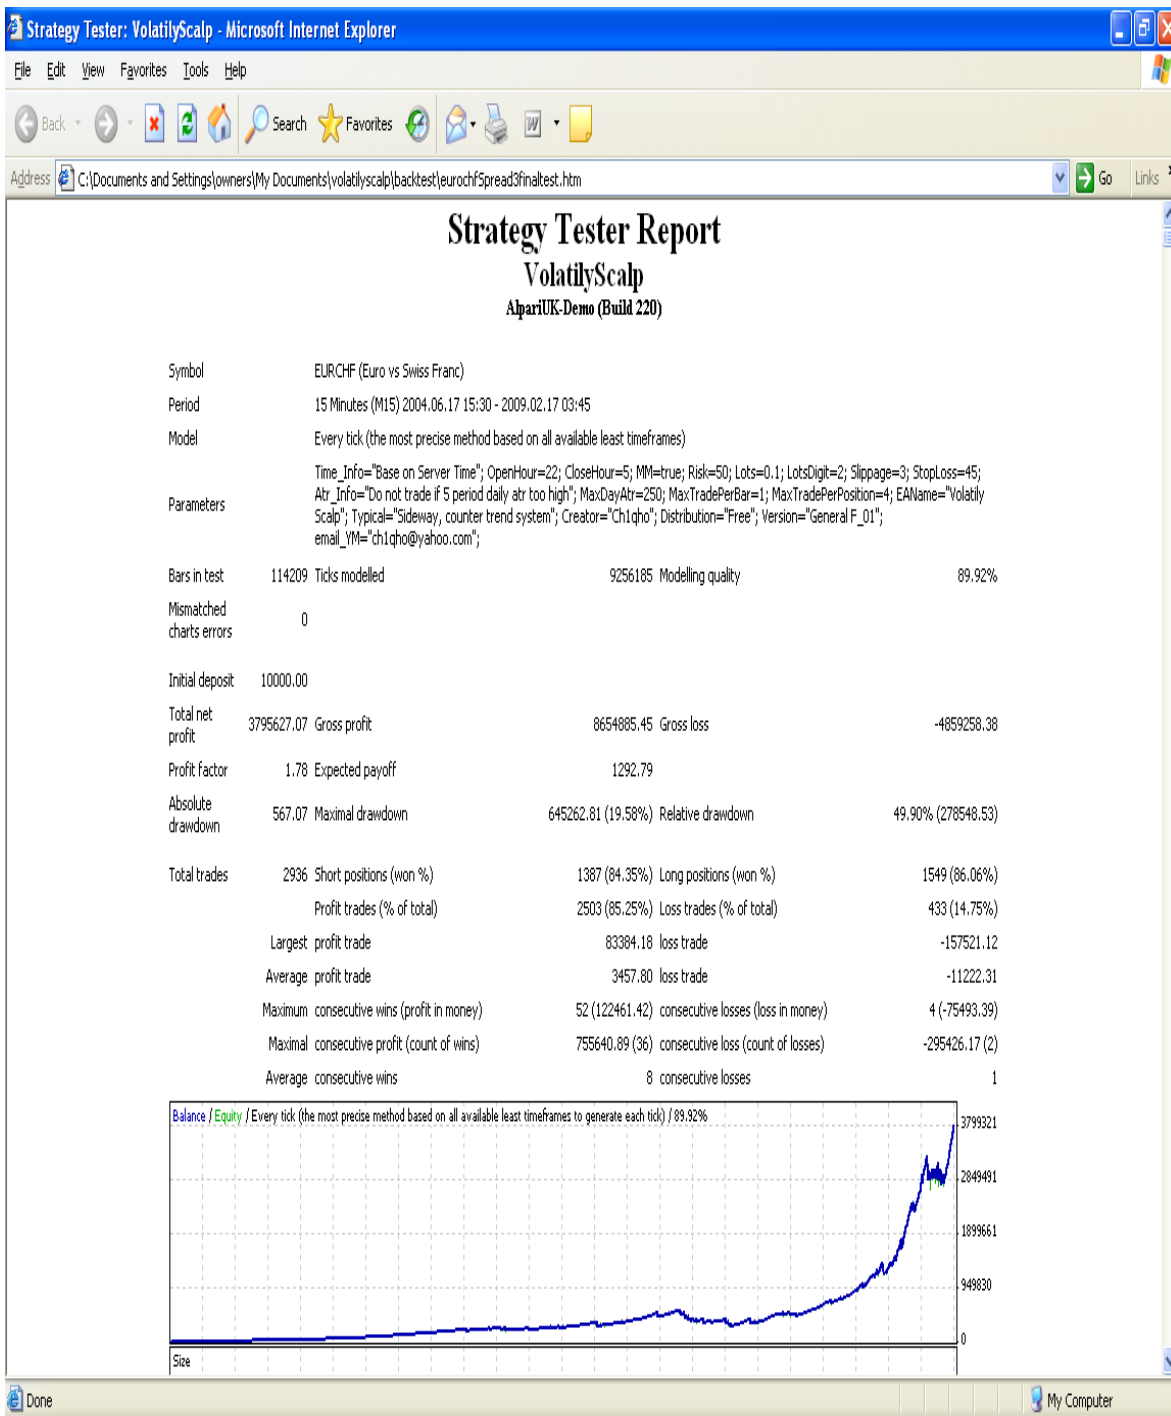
Strategy Tester: VolatilyScalp - Microsoft Internet Explorer

File Edit View Favorites Tools Help

Back Search Favorites

Address C:\Documents and Settings\owners\My Documents\volatilyscalp\backtest\eurochfSpread3finaltest.htm Go Links

Strategy Tester Report
VolatilyScalp
AlpariUK-Demo (Build 220)

| | | | | |
|---|---|---|---|---|
| Symbol | EURCHF (Euro vs Swiss Franc) | | | |
| Period | 15 Minutes (M15) 2004.06.17 15:30 - 2009.02.17 03:45 | | | |
| Model | Every tick (the most precise method based on all available least timeframes) | | | |
| Parameters | Time_Info="Base on Server Time"; OpenHour=22; CloseHour=5; MM=true; Risk=50; Lots=0.1; LotsDigit=2; Slippage=3; StopLoss=45; Atr_Info="Do not trade if 5 period daily atr too high"; MaxDayAtr=250; MaxTradePerBar=1; MaxTradePerPosition=4; EAName="Volatily Scalp"; Typical="Sideway, counter trend system"; Creator="Ch1qho"; Distribution="Free"; Version="General F_01"; email_YM="ch1qho@yahoo.com"; | | | |
| Bars in test | 114209 | Ticks modelled | 9256185 | Modelling quality | 89.92% |
| Mismatched charts errors | 0 | | | |
| Initial deposit | 10000.00 | | | |
| Total net profit | 3795627.07 | Gross profit | 8654885.45 | Gross loss | -4859258.38 |
| Profit factor | 1.78 | Expected payoff | 1292.79 | | |
| Absolute drawdown | 567.07 | Maximal drawdown | 645262.81 (19.58%) | Relative drawdown | 49.90% (278548.53) |
| Total trades | 2936 | Short positions (won %) | 1387 (84.35%) | Long positions (won %) | 1549 (86.06%) |
| | | Profit trades (% of total) | 2503 (85.25%) | Loss trades (% of total) | 433 (14.75%) |
| | Largest | profit trade | 83384.18 | loss trade | -157521.12 |
| | Average | profit trade | 3457.80 | loss trade | -11222.31 |
| | Maximum | consecutive wins (profit in money) | 52 (122461.42) | consecutive losses (loss in money) | 4 (-75493.39) |
| | Maximal | consecutive profit (count of wins) | 755640.89 (36) | consecutive loss (count of losses) | -295426.17 (2) |
| | Average | consecutive wins | 8 | consecutive losses | 1 |

Balance / Equity / Every tick (the most precise method based on all available least timeframes to generate each tick) / 89.92%
3799321
2849491
1899661
949830
0
Size

Done My Computer